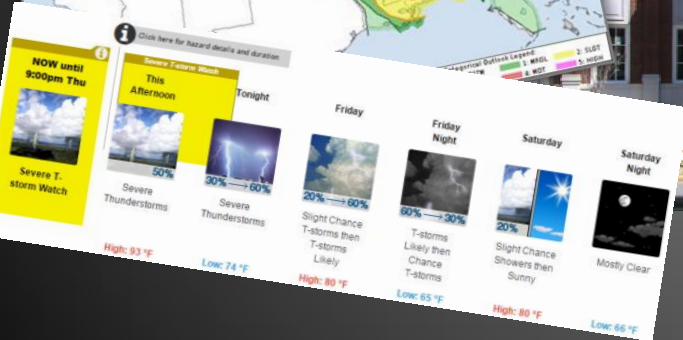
NOW until 9:00pm Thu

Severe T-storm Watch

Click here for hazard details and duration

Severe T-storm Watch

This Afternoon

50%

Severe Thunderstorms

High: 93 °F

Tonight

30% → 60%

Severe Thunderstorms

Low: 74 °F

Friday

20% → 60%

Slight Chance T-storms then T-storms Likely

High: 80 °F

Friday Night

60% → 30%

T-storms Likely then Chance T-storms

Low: 65 °F

Saturday

20%

Slight Chance Showers then Sunny

High: 80 °F

Saturday Night

Mostly Clear

Low: 66 °F

Categorical Outlook Legend:
1: MRGL
2: SLGT
4: MDT
5: HIGH